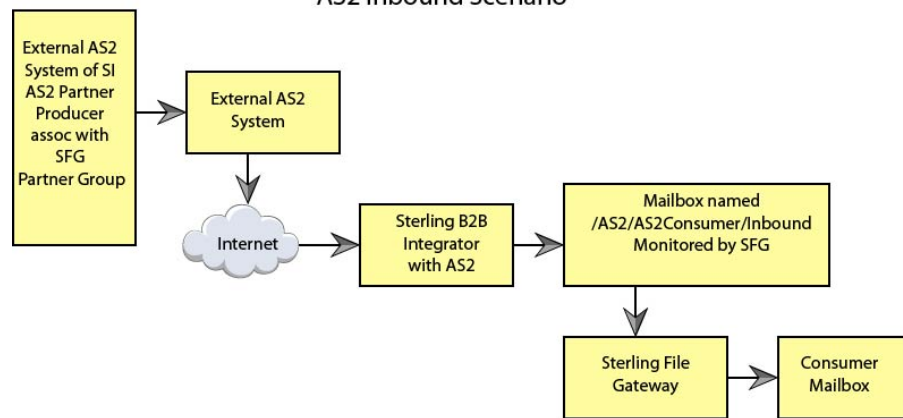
AS2 Inbound Scenario

External AS2 System of SI AS2 Partner Producer assoc with SFG Partner Group

External AS2 System

Internet

Sterling B2B Integrator with AS2

Mailbox named /AS2/AS2Consumer/Inbound Monitored by SFG

Sterling File Gateway

Consumer Mailbox